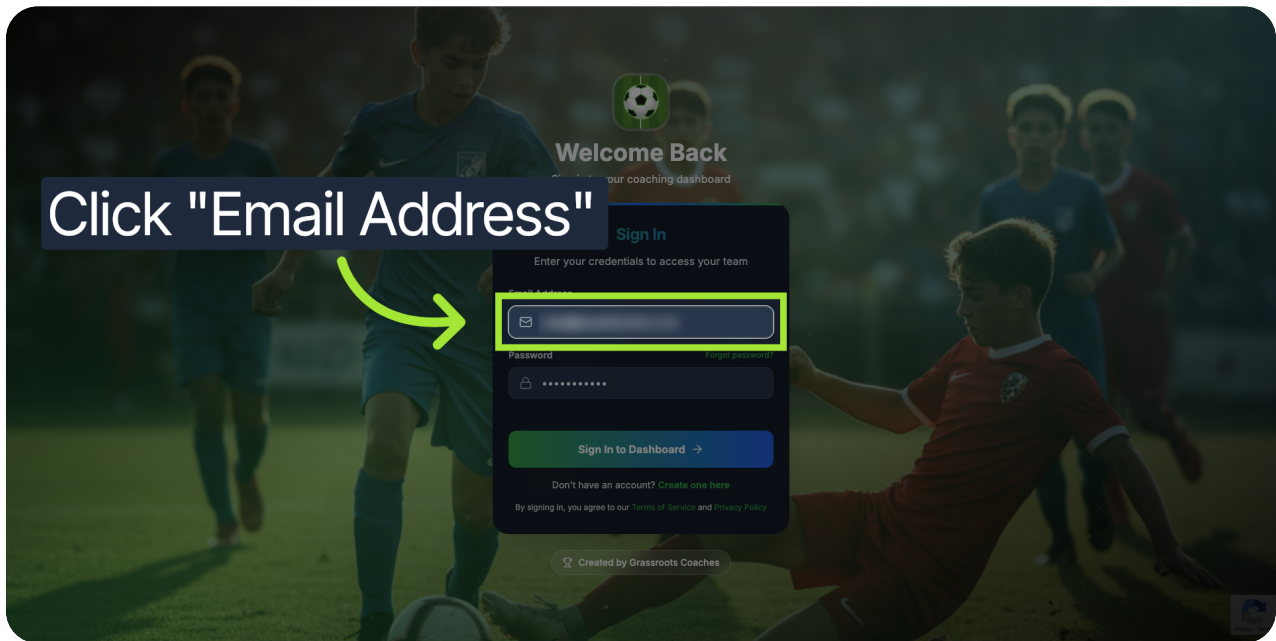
Welcome Back

Sign in to your coaching dashboard

Click "Email Address"

Sign In

Enter your credentials to access your team

Email Address

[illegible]

Password

Forgot password?

••••••••••••

Sign In to Dashboard →

Don't have an account? Create one here

By signing in, you agree to our Terms of Service and Privacy Policy

Created by Grassroots Coaches